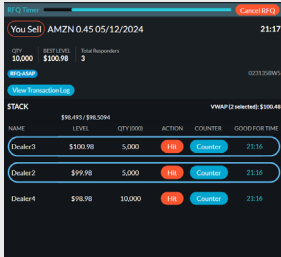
RFQ Timer
Cancel RFQ

You Sell AMZN 0.45 05/12/2024
21:17

QTY 10,000
BEST LEVEL $100.98
Total Responders 3

RFQ-ASAP
023135BWS

View Transaction Log

STACK
VWAP (2 selected): $100.48

$98,493 / $98,5094

| NAME | LEVEL | QTY (000) | ACTION | COUNTER | GOOD FOR TIME |
|---|---|---|---|---|---|
| Dealer3 | $100.98 | 5,000 | Hit | Counter | 21:16 |
| Dealer2 | $99.98 | 5,000 | Hit | Counter | 21:16 |
| Dealer4 | $98.98 | 10,000 | Hit | Counter | 21:16 |